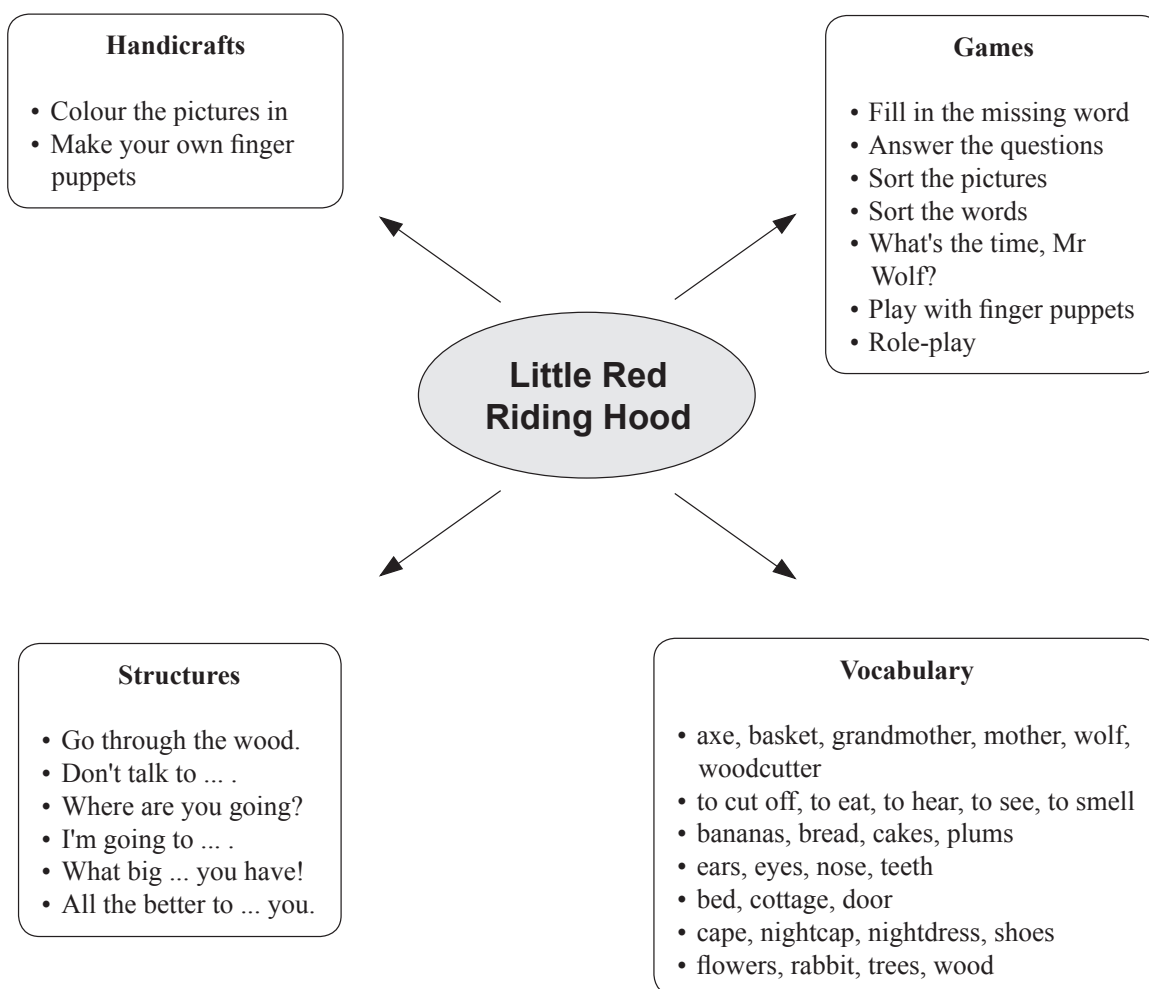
**Handicrafts**

- Colour the pictures in
- Make your own finger puppets

**Games**

- Fill in the missing word
- Answer the questions
- Sort the pictures
- Sort the words
- What's the time, Mr Wolf?
- Play with finger puppets
- Role-play

**Little Red Riding Hood**

**Structures**

- Go through the wood.
- Don't talk to ... .
- Where are you going?
- I'm going to ... .
- What big ... you have!
- All the better to ... you.

**Vocabulary**

- axe, basket, grandmother, mother, wolf, woodcutter
- to cut off, to eat, to hear, to see, to smell
- bananas, bread, cakes, plums
- ears, eyes, nose, teeth
- bed, cottage, door
- cape, nightcap, nightdress, shoes
- flowers, rabbit, trees, wood